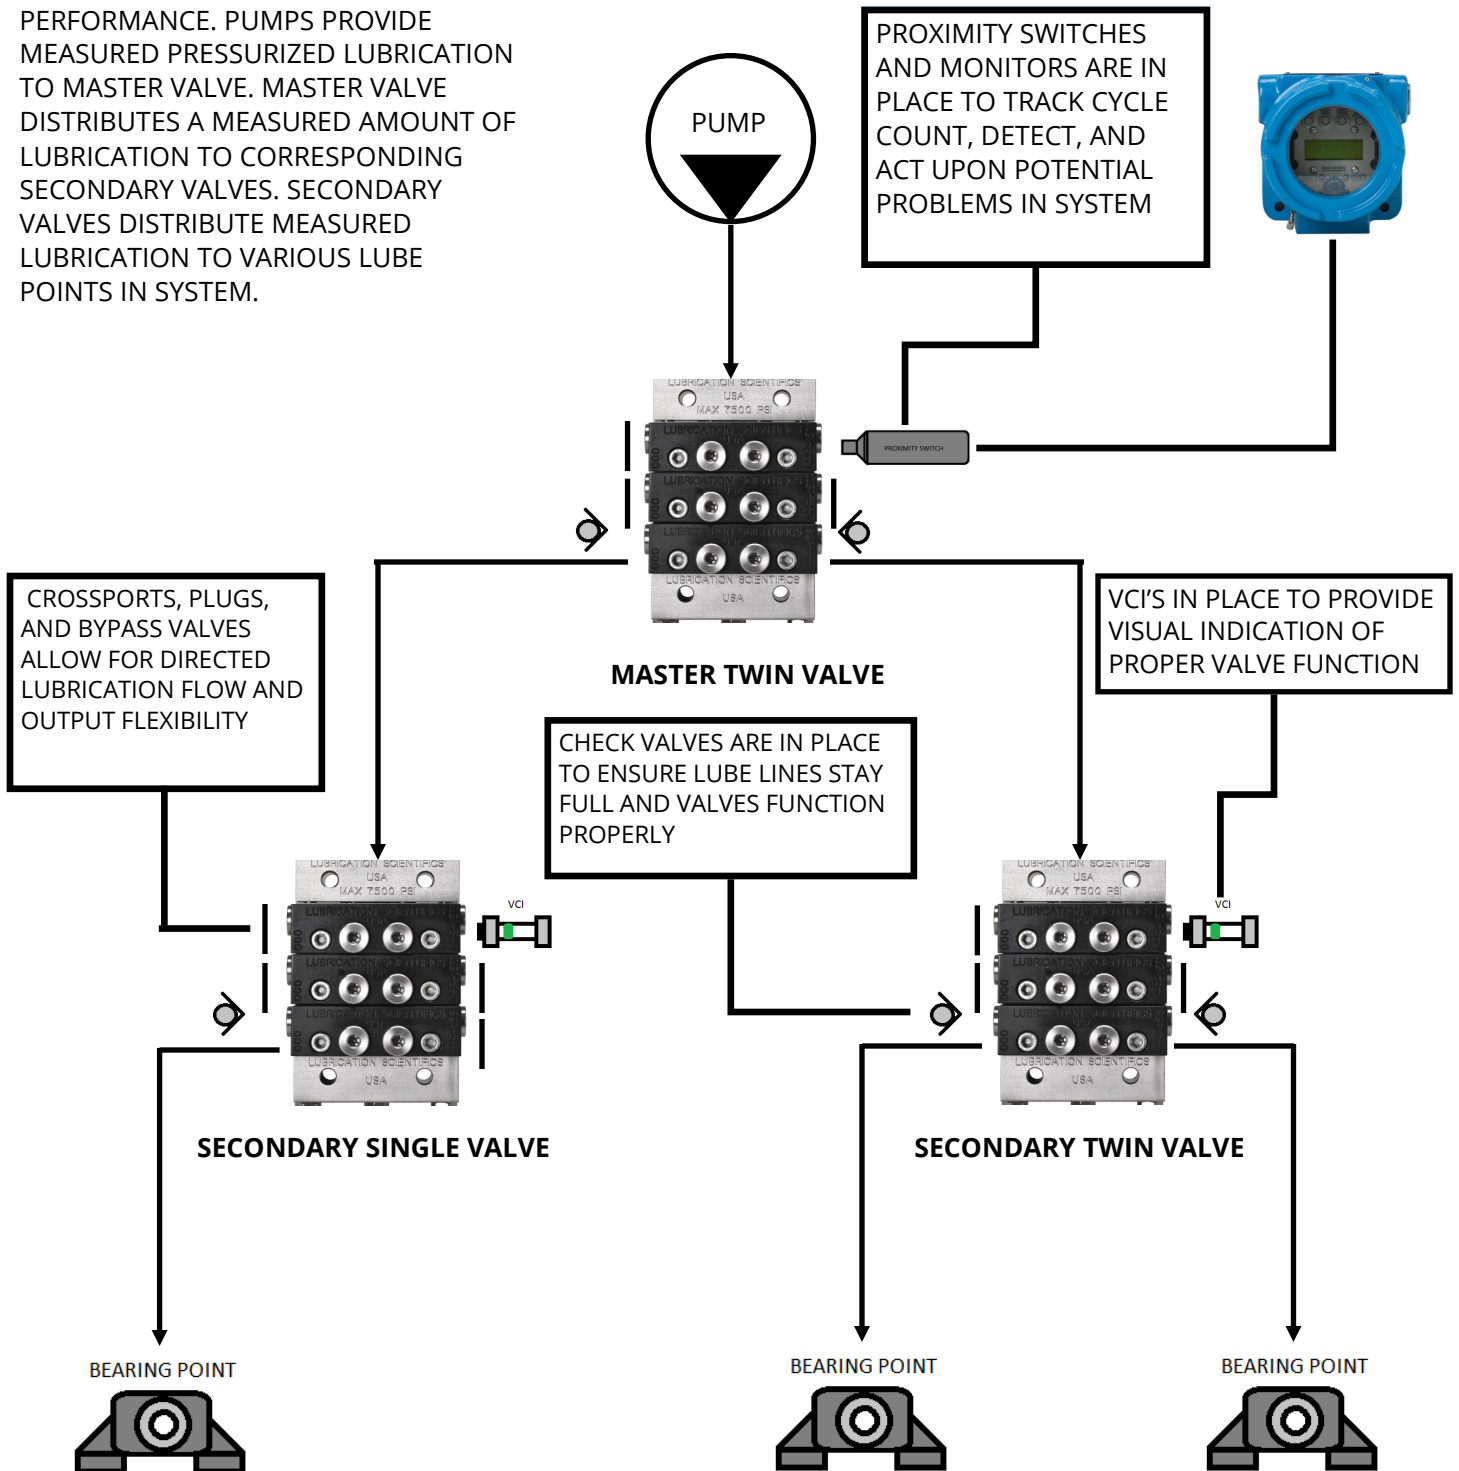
PERFORMANCE. PUMPS PROVIDE MEASURED PRESSURIZED LUBRICATION TO MASTER VALVE. MASTER VALVE DISTRIBUTES A MEASURED AMOUNT OF LUBRICATION TO CORRESPONDING SECONDARY VALVES. SECONDARY VALVES DISTRIBUTE MEASURED LUBRICATION TO VARIOUS LUBE POINTS IN SYSTEM.

PUMP

PROXIMITY SWITCHES AND MONITORS ARE IN PLACE TO TRACK CYCLE COUNT, DETECT, AND ACT UPON POTENTIAL PROBLEMS IN SYSTEM

LUBRICATION SCIENTIFICS USA MAX 7500 PSI

PROXIMITY SWITCH

MASTER TWIN VALVE

CROSSPORTS, PLUGS, AND BYPASS VALVES ALLOW FOR DIRECTED LUBRICATION FLOW AND OUTPUT FLEXIBILITY

VCI'S IN PLACE TO PROVIDE VISUAL INDICATION OF PROPER VALVE FUNCTION

CHECK VALVES ARE IN PLACE TO ENSURE LUBE LINES STAY FULL AND VALVES FUNCTION PROPERLY

VCI

VCI

SECONDARY SINGLE VALVE

SECONDARY TWIN VALVE

BEARING POINT

BEARING POINT

BEARING POINT